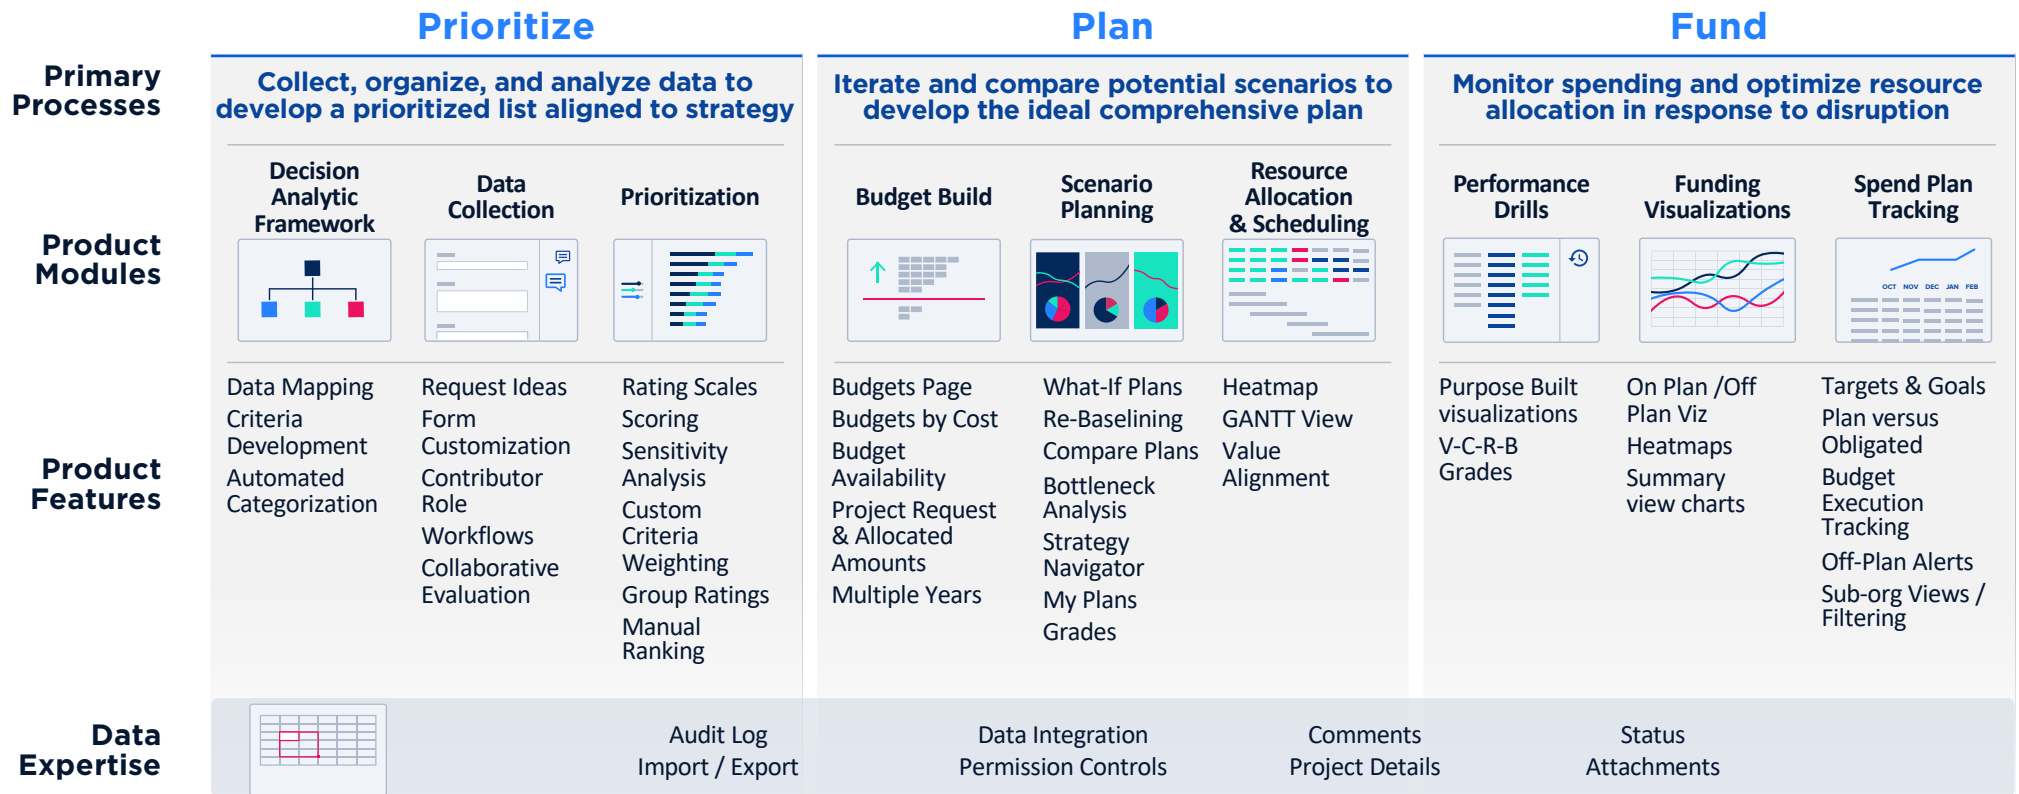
Prioritize

Plan

Fund

Primary Processes

Collect, organize, and analyze data to develop a prioritized list aligned to strategy

Iterate and compare potential scenarios to develop the ideal comprehensive plan

Monitor spending and optimize resource allocation in response to disruption

Product Modules

Decision Analytic Framework

Data Collection

Prioritization

Budget Build

Scenario Planning

Resource Allocation & Scheduling

Performance Drills

Funding Visualizations

Spend Plan Tracking

OCT NOV DEC JAN FEB

Product Features

Data Mapping
Criteria Development
Automated Categorization

Request Ideas
Form Customization
Contributor Role
Workflows
Collaborative Evaluation

Rating Scales
Scoring
Sensitivity Analysis
Custom Criteria Weighting
Group Ratings
Manual Ranking

Budgets Page
Budgets by Cost
Budget Availability
Project Request & Allocated Amounts
Multiple Years

What-If Plans
Re-Baselining
Compare Plans
Bottleneck Analysis
Strategy Navigator
My Plans
Grades

Heatmap
GANTT View
Value Alignment

Purpose Built visualizations
V-C-R-B Grades

On Plan /Off Plan Viz
Heatmaps
Summary view charts

Targets & Goals
Plan versus Obligated
Budget Execution Tracking
Off-Plan Alerts
Sub-org Views / Filtering

Data Expertise

Audit Log
Import / Export

Data Integration
Permission Controls

Comments
Project Details

Status
Attachments